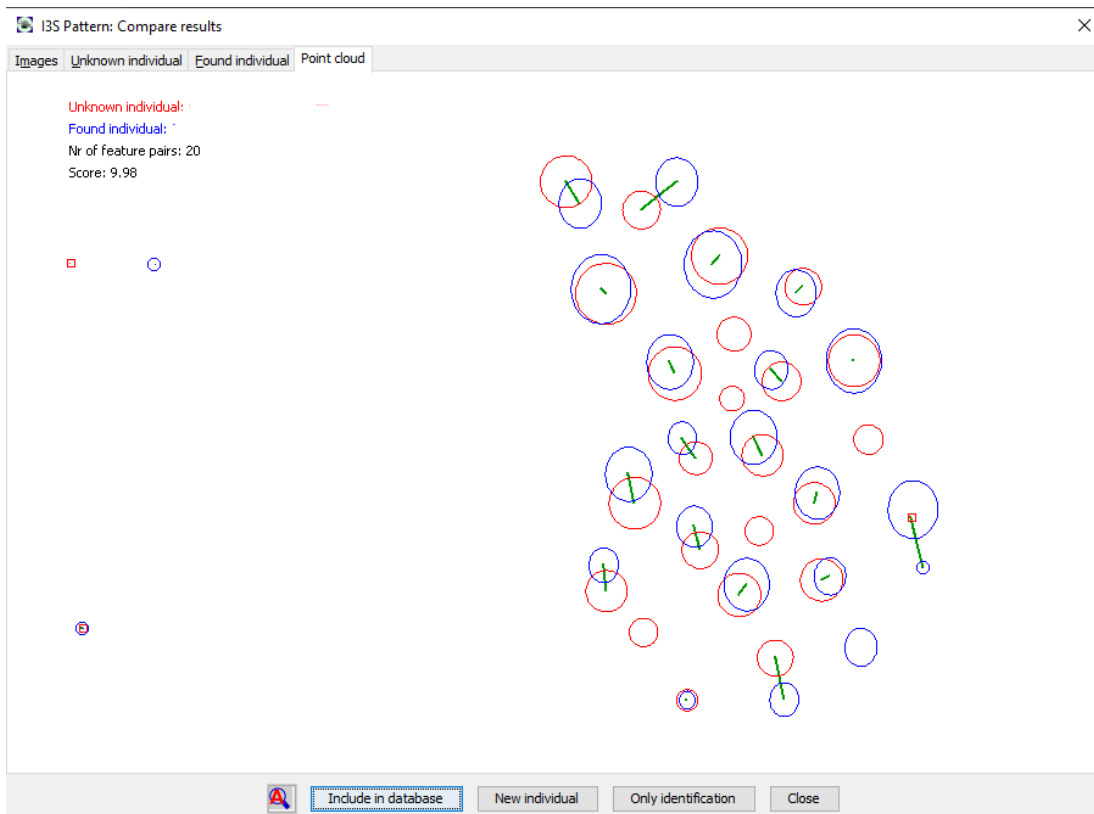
I3S Pattern: Compare results

Images | Unknown individual | Found individual | Point cloud

Unknown individual:
Found individual:
Nr of feature pairs: 20
Score: 9.98

Include in database | New individual | Only identification | Close